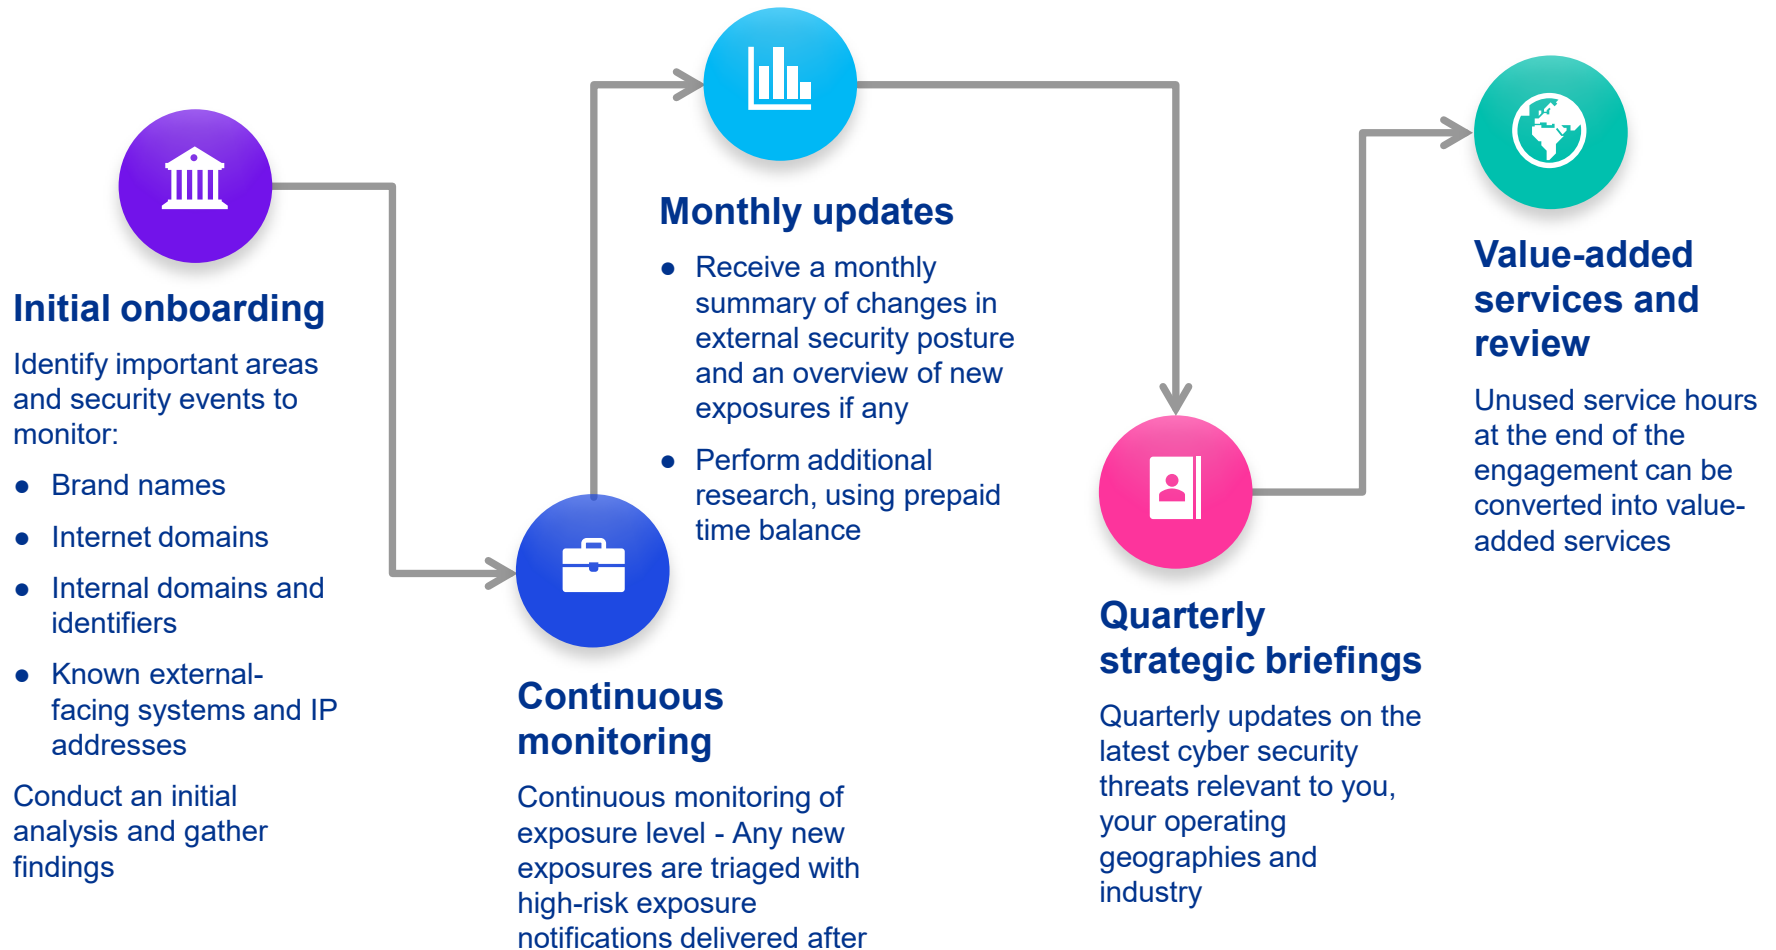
Initial onboarding

Identify important areas and security events to monitor:

- Brand names
- Internet domains
- Internal domains and identifiers
- Known external-facing systems and IP addresses

Conduct an initial analysis and gather findings

Monthly updates

- Receive a monthly summary of changes in external security posture and an overview of new exposures if any
- Perform additional research, using prepaid time balance

Continuous monitoring

Continuous monitoring of exposure level - Any new exposures are triaged with high-risk exposure notifications delivered after

Quarterly strategic briefings

Quarterly updates on the latest cyber security threats relevant to you, your operating geographies and industry

Value-added services and review

Unused service hours at the end of the engagement can be converted into value-added services